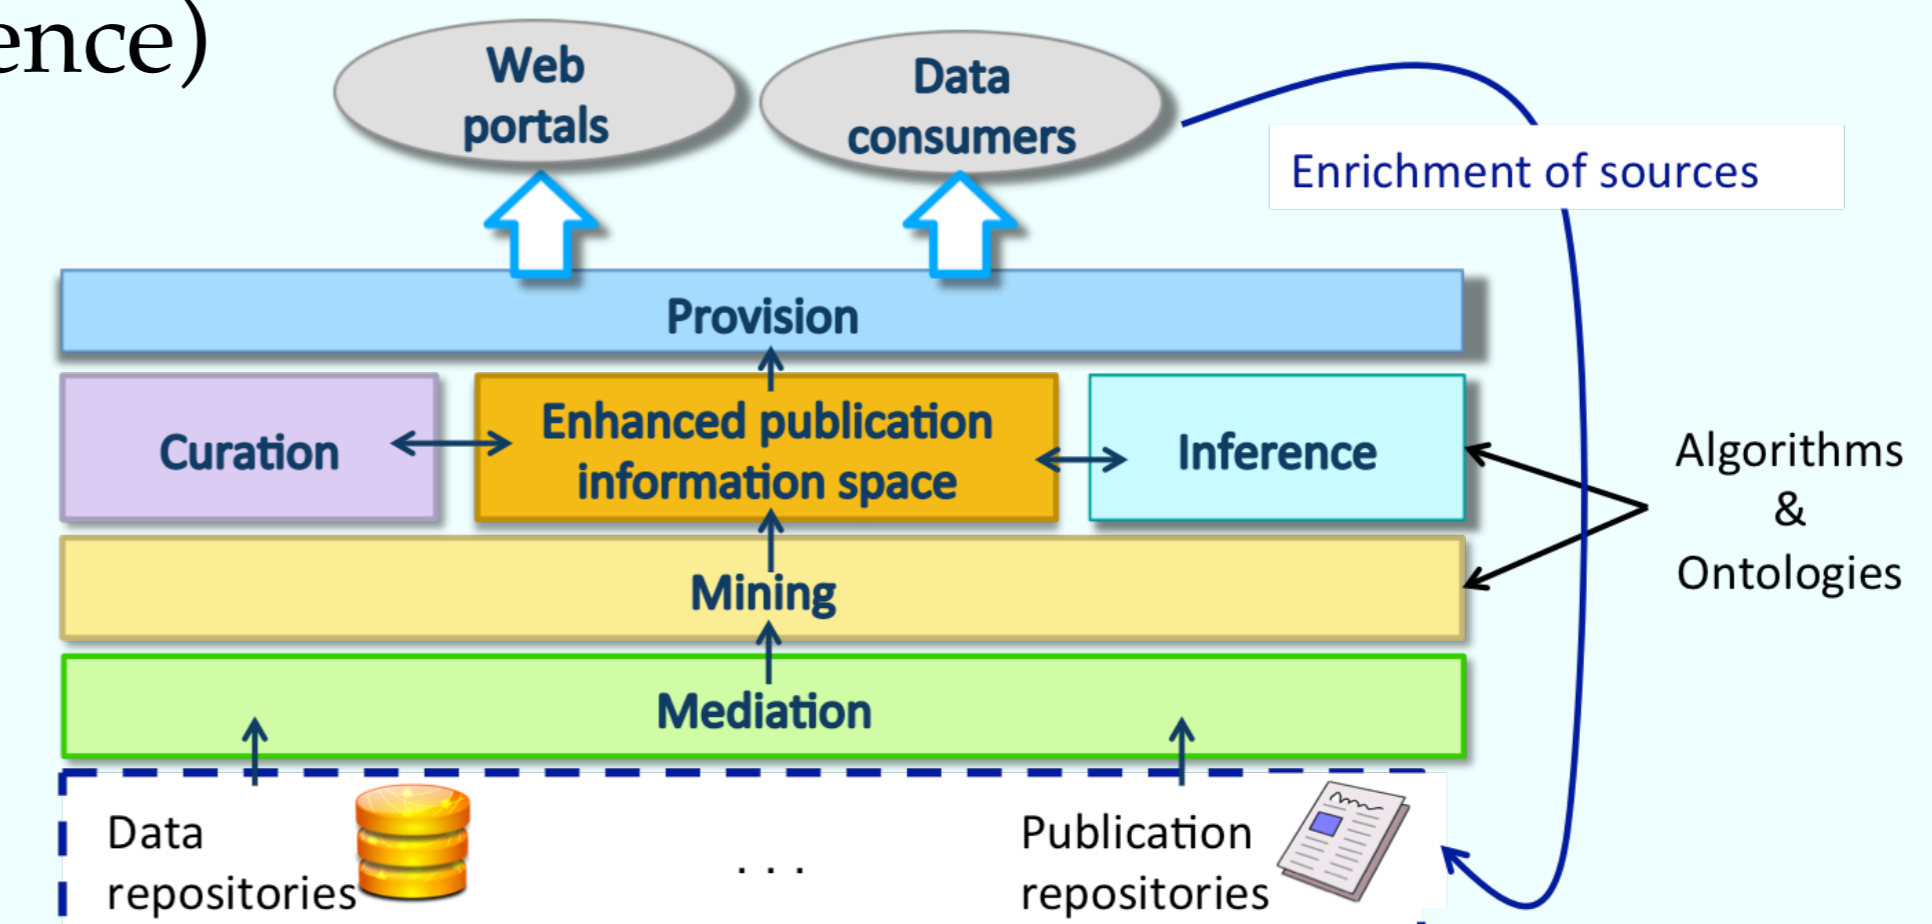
ence)

Web portals

Data consumers

Enrichment of sources

Provision

Curation

Enhanced publication information space

Inference

Algorithms & Ontologies

Mining

Mediation

Data repositories

. . .

Publication repositories